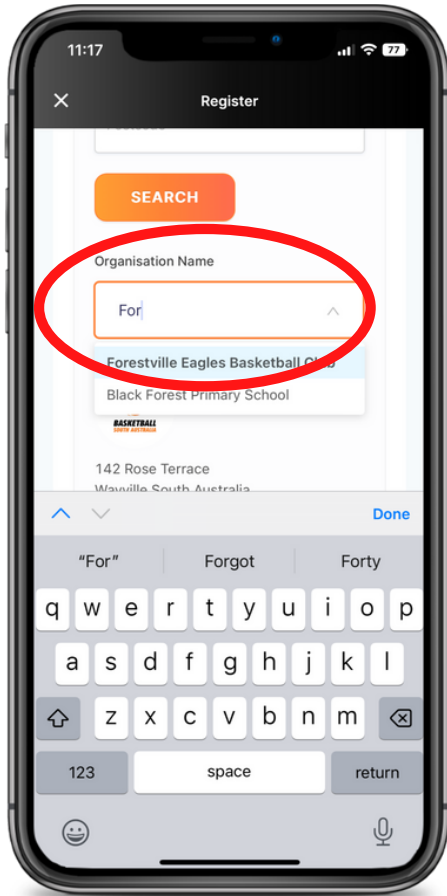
11:17

77

Register

SEARCH

Organisation Name

For

Forestville Eagles Basketball Club

Black Forest Primary School

BASKETBALL SOUTH AUSTRALIA

142 Rose Terrace

Wayville South Australia

Done

"For"

Forgot

Forty

q w e r t y u i o p

a s d f g h j k l

z x c v b n m

123

space

return